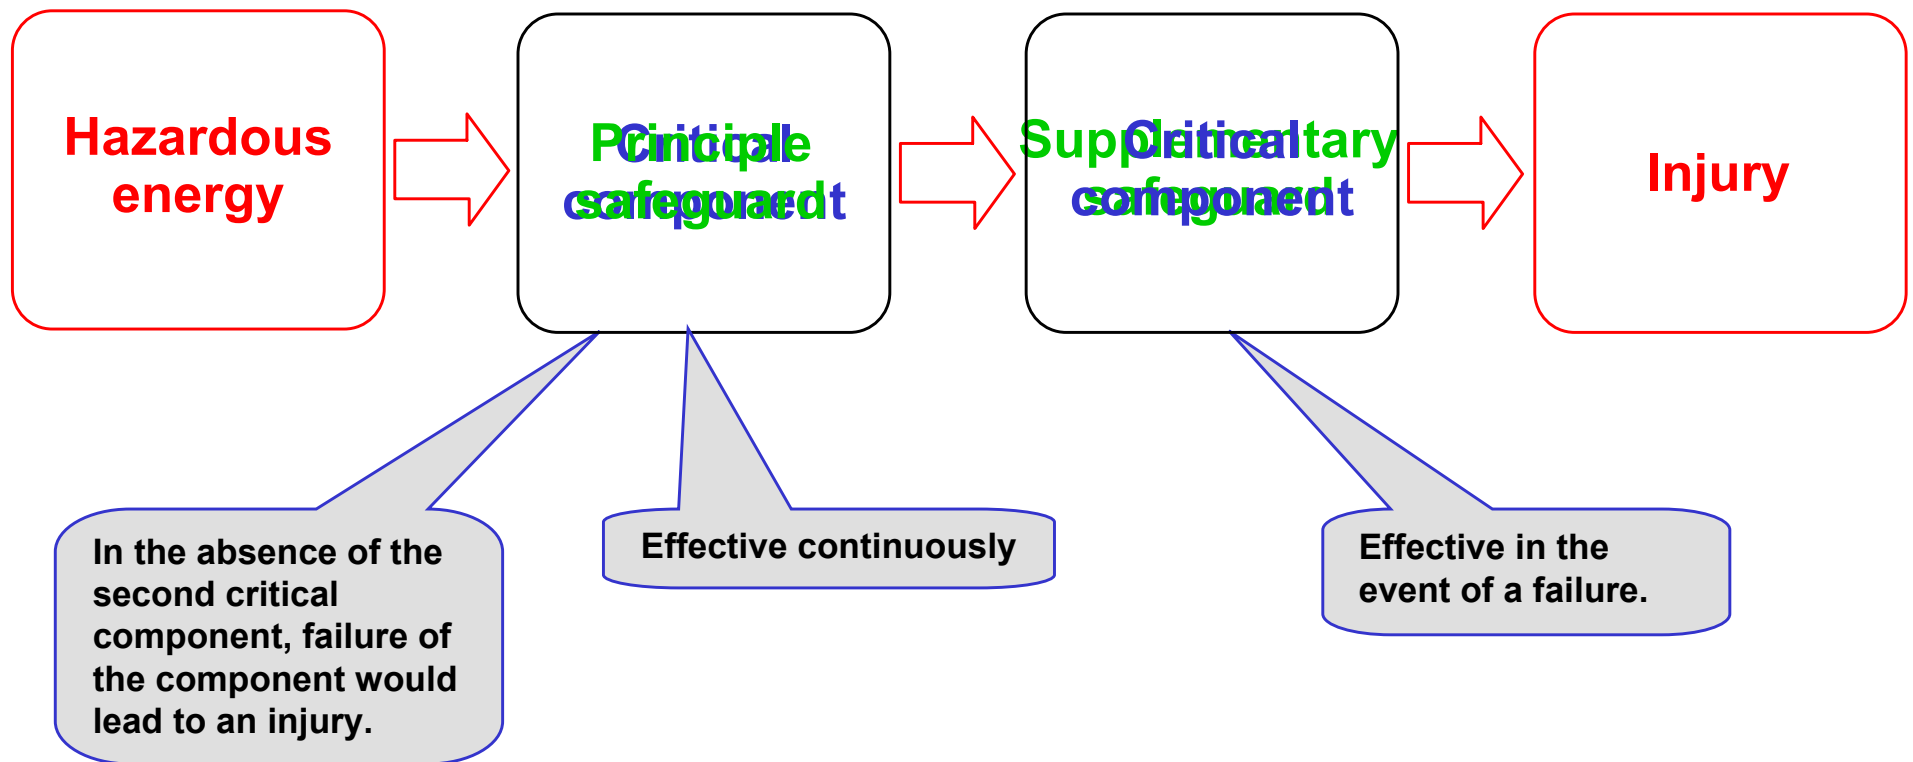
Hazardous energy

Principle safeguard

Critical component

Supplementary safeguard

Critical component

Injury

In the absence of the second critical component, failure of the component would lead to an injury.

Effective continuously

Effective in the event of a failure.